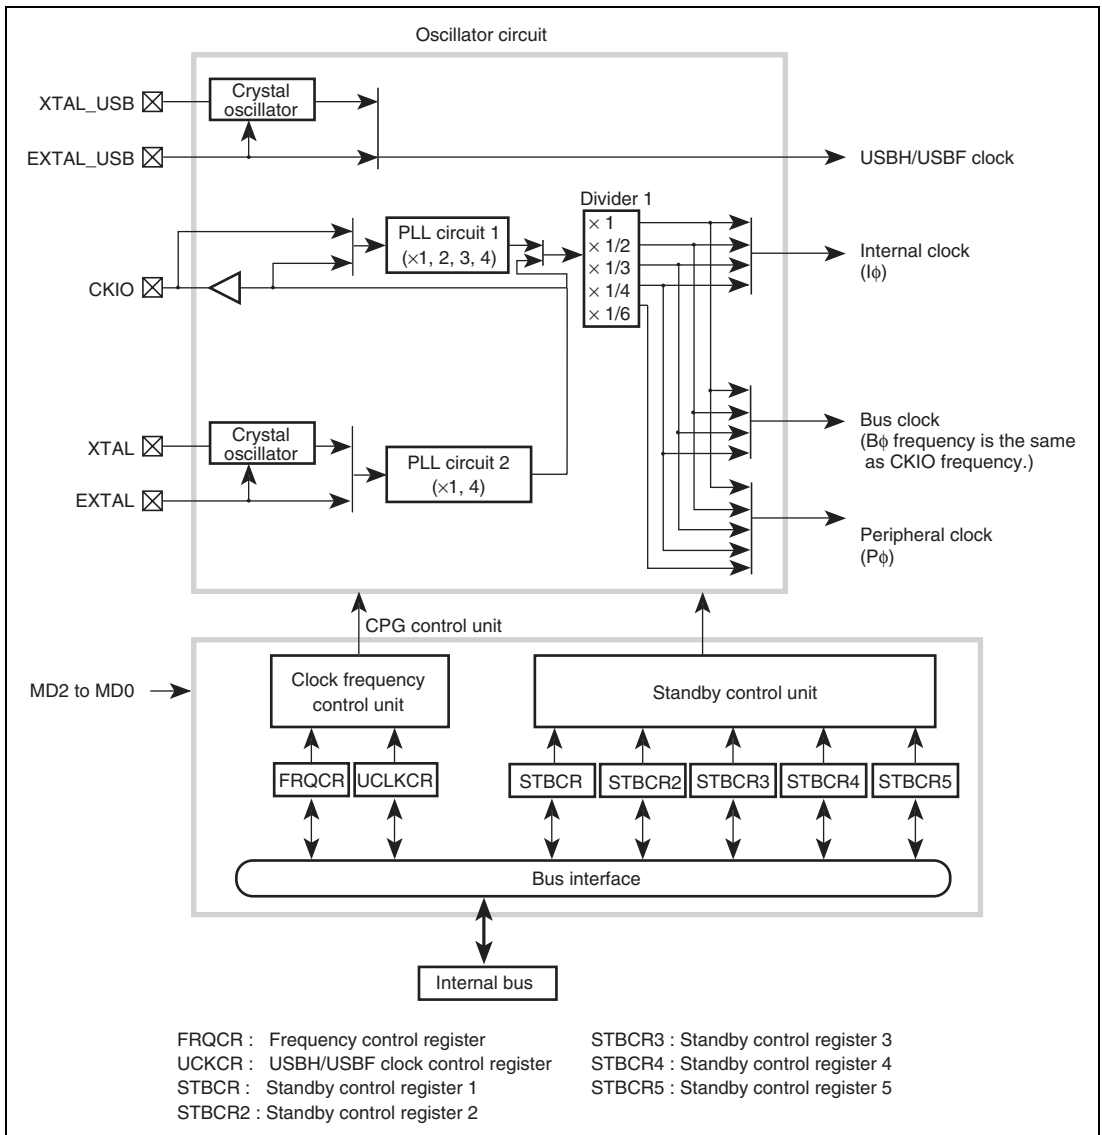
Oscillator circuit

XTAL_USB

Crystal oscillator

EXTAL_USB

USBH/USBF clock

Divider 1

PLL circuit 1 ($\times$1, 2, 3, 4)

$\times$ 1
$\times$ 1/2
$\times$ 1/3
$\times$ 1/4
$\times$ 1/6

Internal clock (I$\phi$)

CKIO

XTAL

Crystal oscillator

PLL circuit 2 ($\times$1, 4)

EXTAL

Bus clock (B$\phi$ frequency is the same as CKIO frequency.)

Peripheral clock (P$\phi$)

CPG control unit

MD2 to MD0

Clock frequency control unit

Standby control unit

FRQCR

UCLKCR

STBCR

STBCR2

STBCR3

STBCR4

STBCR5

Bus interface

Internal bus

FRQCR : Frequency control register
UCKCR : USBH/USBF clock control register
STBCR : Standby control register 1
STBCR2 : Standby control register 2
STBCR3 : Standby control register 3
STBCR4 : Standby control register 4
STBCR5 : Standby control register 5